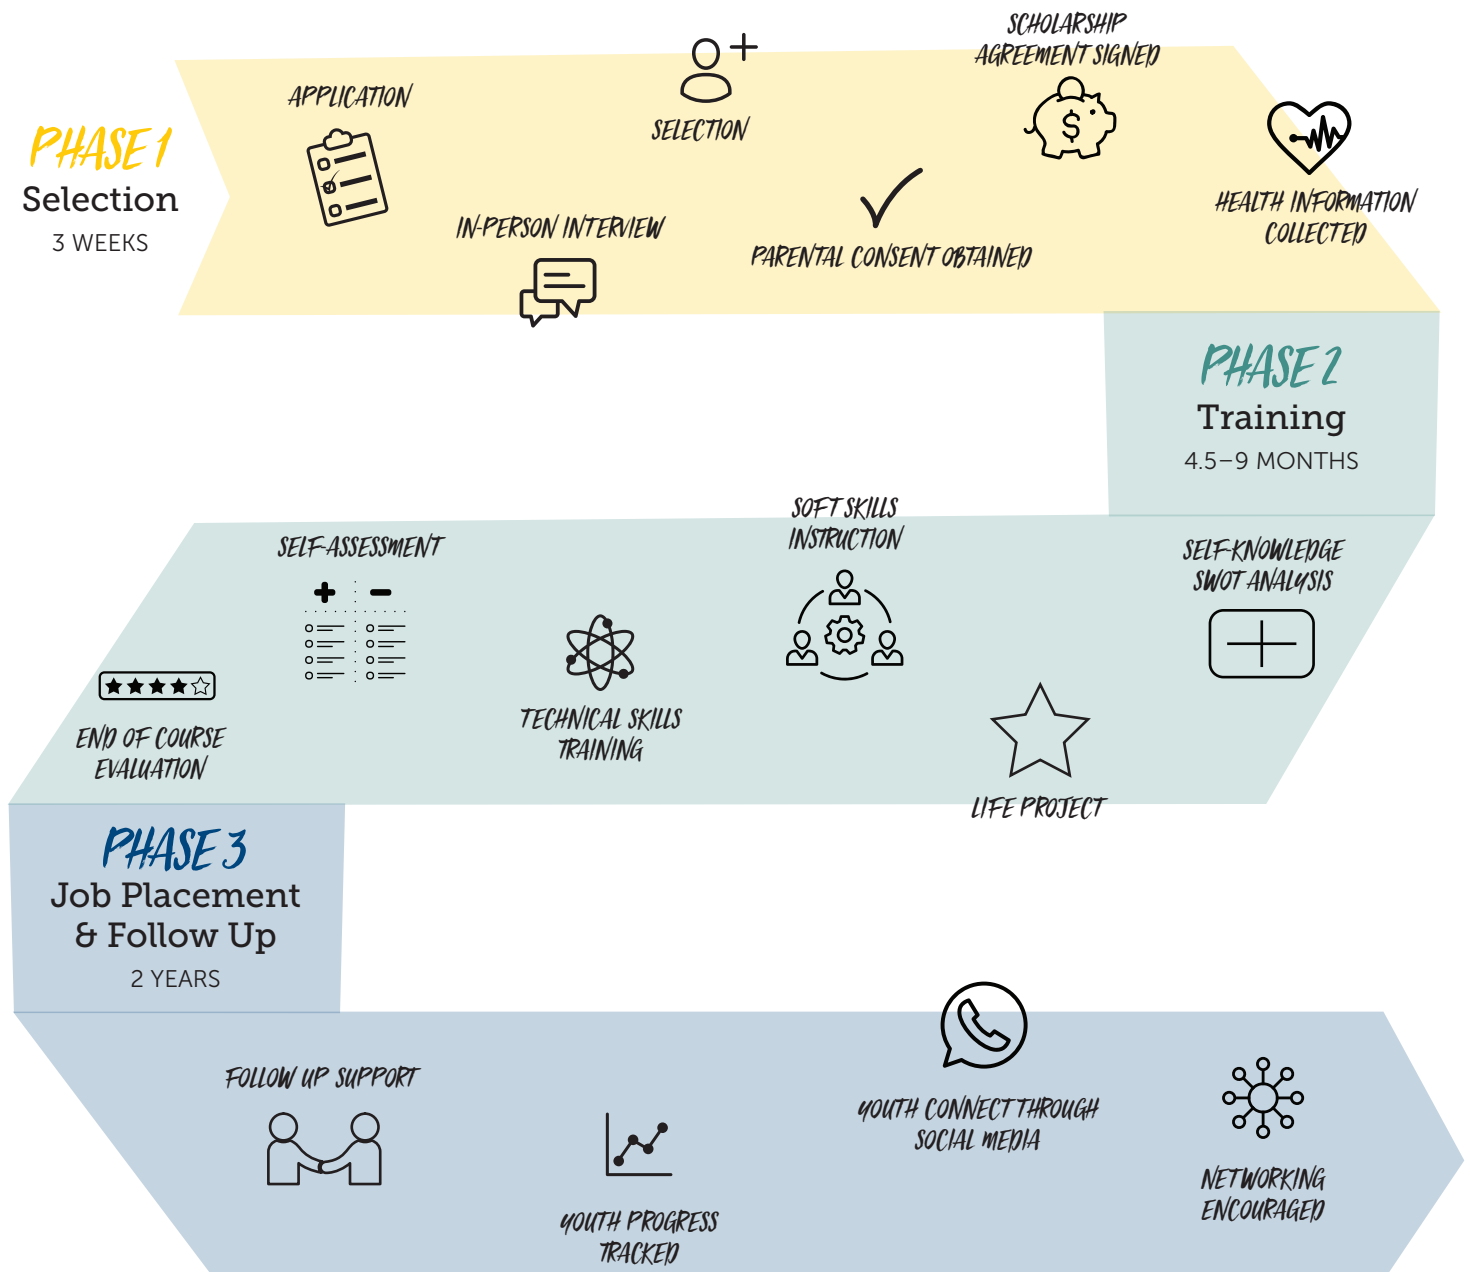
PHASE 1
Selection
3 WEEKS

APPLICATION

IN-PERSON INTERVIEW

SELECTION

SCHOLARSHIP AGREEMENT SIGNED

PARENTAL CONSENT OBTAINED

HEALTH INFORMATION COLLECTED

PHASE 2
Training
4.5–9 MONTHS

SELF-ASSESSMENT

SOFT SKILLS INSTRUCTION

SELF-KNOWLEDGE SWOT ANALYSIS

END OF COURSE EVALUATION

TECHNICAL SKILLS TRAINING

LIFE PROJECT

PHASE 3
Job Placement & Follow Up
2 YEARS

FOLLOW UP SUPPORT

YOUTH PROGRESS TRACKED

YOUTH CONNECT THROUGH SOCIAL MEDIA

NETWORKING ENCOURAGED